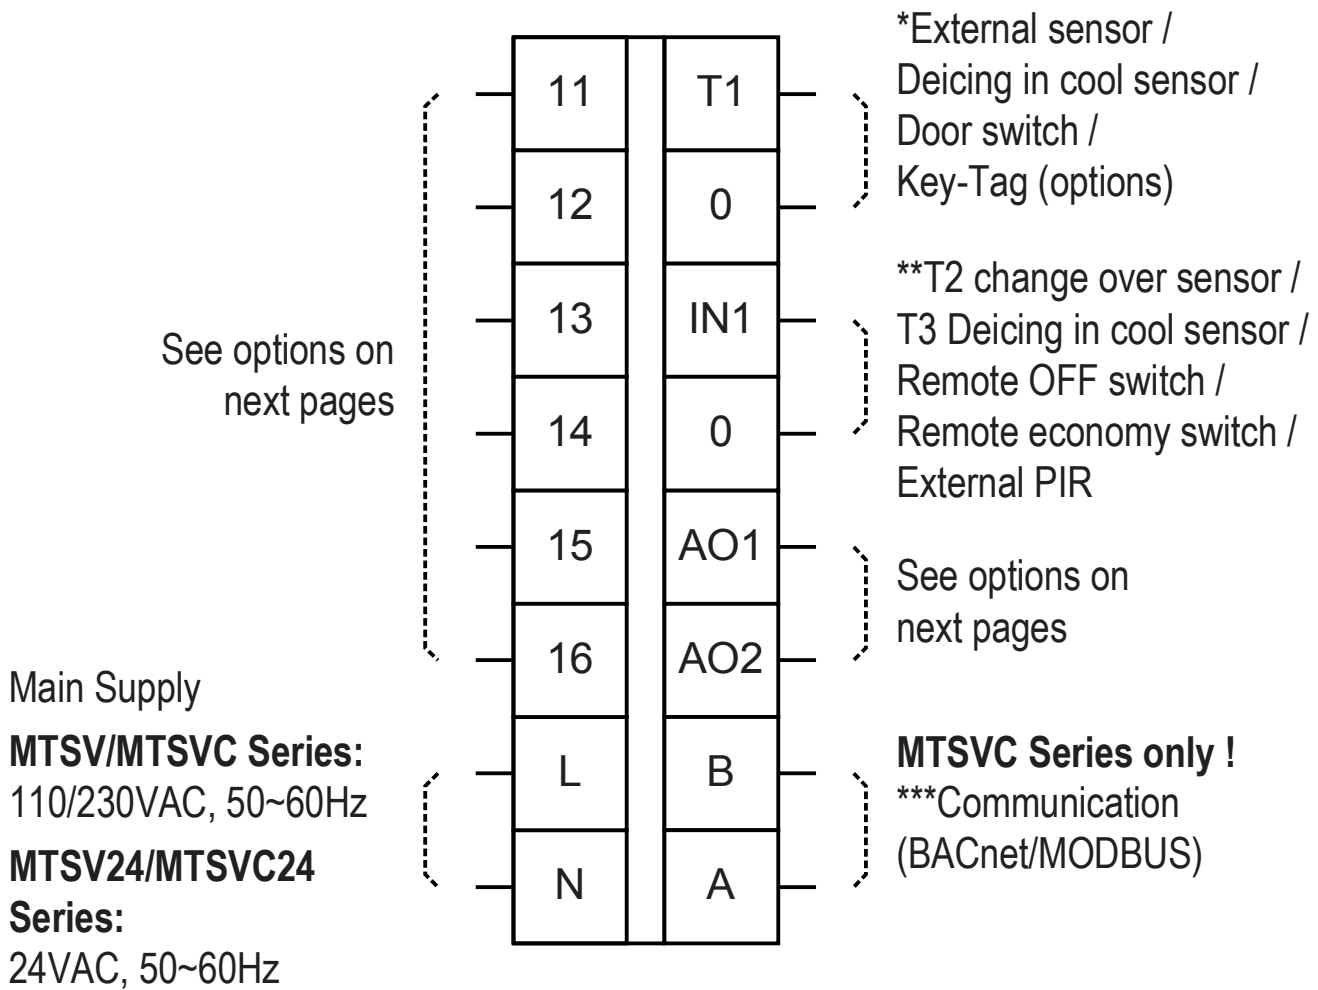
See options on next pages

| 11 | T1 |
|---|---|
| 12 | 0 |
| 13 | IN1 |
| 14 | 0 |
| 15 | AO1 |
| 16 | AO2 |
| L | B |
| N | A |

*External sensor / Deicing in cool sensor / Door switch / Key-Tag (options)

**T2 change over sensor / T3 Deicing in cool sensor / Remote OFF switch / Remote economy switch / External PIR

See options on next pages

Main Supply

**MTSV/MTSVC Series:**
110/230VAC, 50~60Hz

**MTSV24/MTSVC24 Series:**
24VAC, 50~60Hz

**MTSVC Series only !**
***Communication (BACnet/MODBUS)